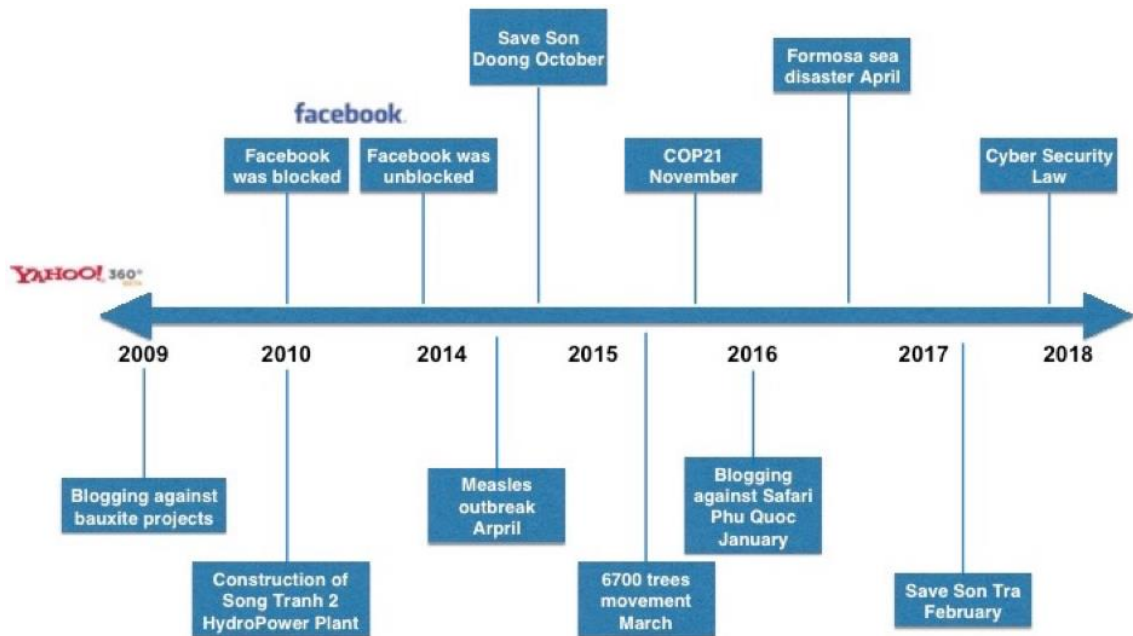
Save Son Doong October

Formosa sea disaster April

facebook

Facebook was blocked

Facebook was unblocked

COP21 November

Cyber Security Law

YAHOO! 360°

2009

2010

2014

2015

2016

2017

2018

Blogging against bauxite projects

Construction of Song Tranh 2 HydroPower Plant

Measles outbreak Arpril

6700 trees movement March

Blogging against Safari Phu Quoc January

Save Son Tra February